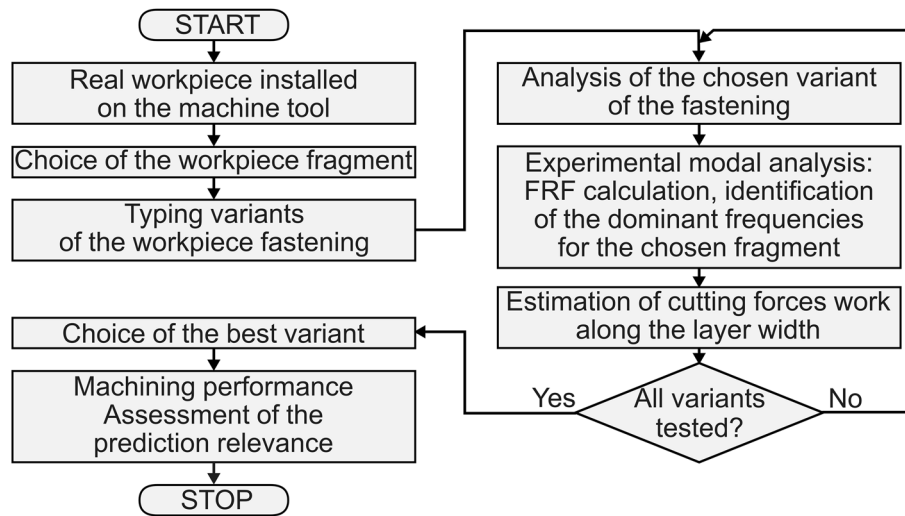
START

Real workpiece installed on the machine tool

Choice of the workpiece fragment

Typing variants of the workpiece fastening

Analysis of the chosen variant of the fastening

Experimental modal analysis: FRF calculation, identification of the dominant frequencies for the chosen fragment

Estimation of cutting forces work along the layer width

All variants tested?

Yes

No

Choice of the best variant

Machining performance Assessment of the prediction relevance

STOP